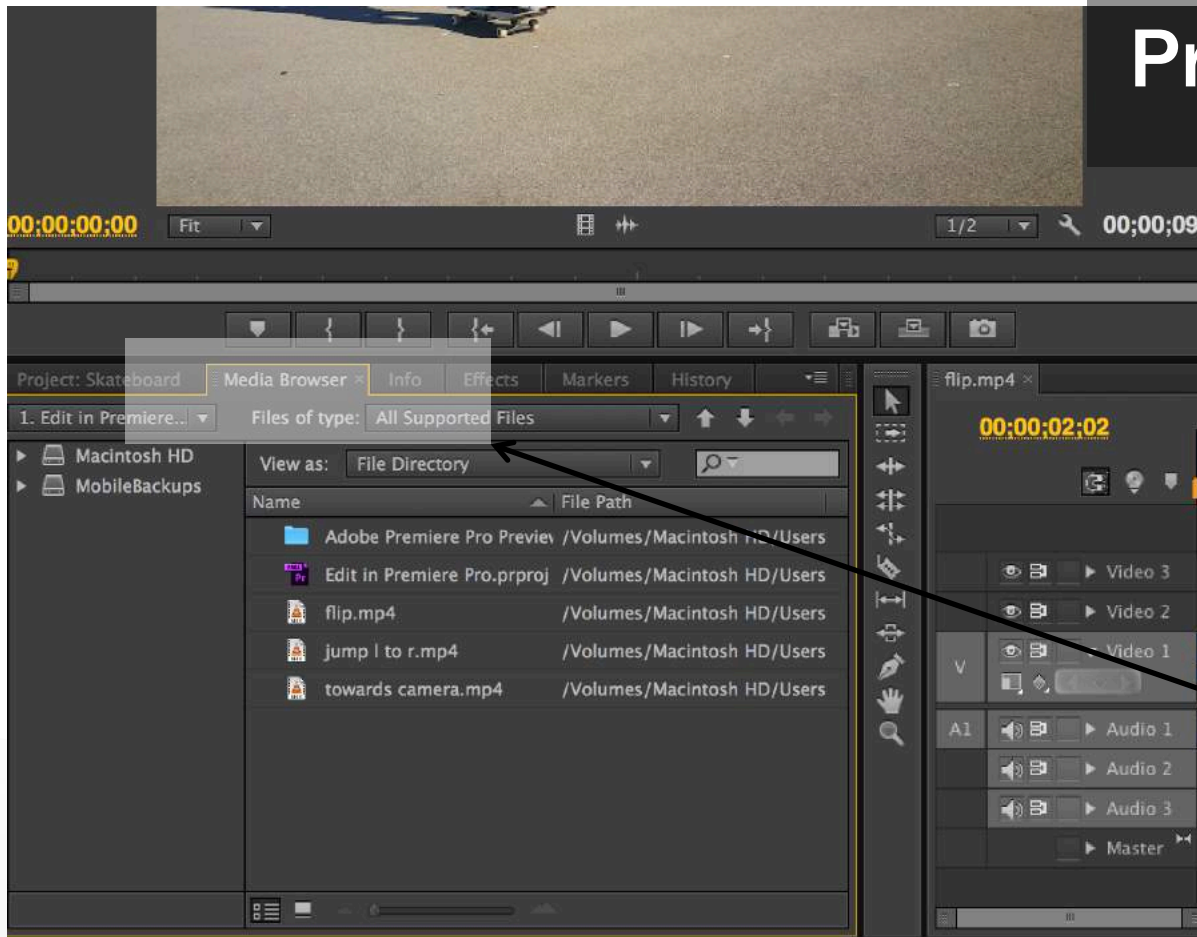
Pr

00;00;00;00 Fit

1/2 00;00;09

Project: Skateboard Media Browser × Info Effects Markers History

1. Edit in Premiere... Files of type: All Supported Files

Macintosh HD
MobileBackups

View as: File Directory

| Name | File Path |
|---|---|
| Adobe Premiere Pro Previev | /Volumes/Macintosh HD/Users |
| Edit in Premiere Pro.prproj | /Volumes/Macintosh HD/Users |
| flip.mp4 | /Volumes/Macintosh HD/Users |
| jump l to r.mp4 | /Volumes/Macintosh HD/Users |
| towards camera.mp4 | /Volumes/Macintosh HD/Users |

flip.mp4 ×

00;00;02;02

Video 3
Video 2
V Video 1
A1 Audio 1
Audio 2
Audio 3
Master